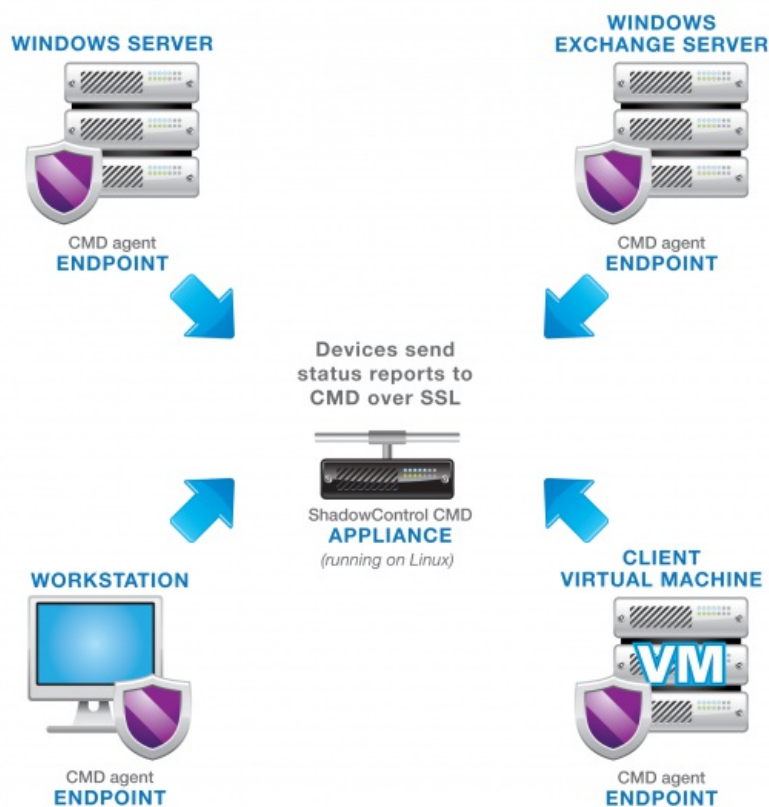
WINDOWS SERVER

CMD agent
ENDPOINT

WINDOWS
EXCHANGE SERVER

CMD agent
ENDPOINT

Devices send status reports to CMD over SSL

ShadowControl CMD
APPLIANCE
(running on Linux)

WORKSTATION

CMD agent
ENDPOINT

CLIENT
VIRTUAL MACHINE

VM

CMD agent
ENDPOINT